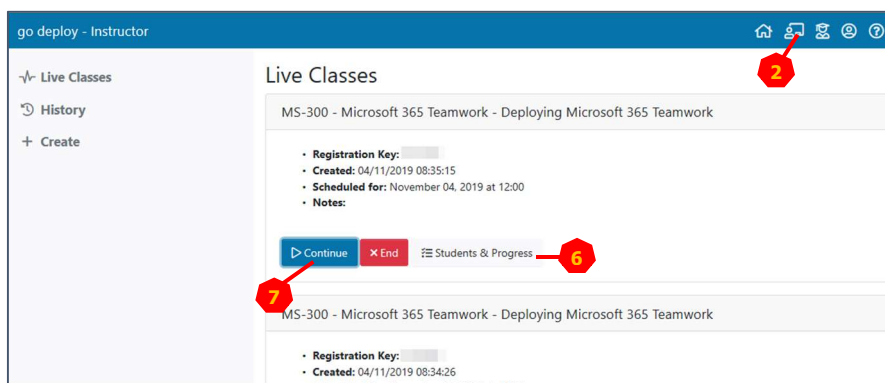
go deploy - Instructor

2

Live Classes
History
Create

Live Classes

MS-300 - Microsoft 365 Teamwork - Deploying Microsoft 365 Teamwork

- **Registration Key:**
- **Created:** 04/11/2019 08:35:15
- **Scheduled for:** November 04, 2019 at 12:00
- **Notes:**

Continue
End
Students & Progress

6

7

MS-300 - Microsoft 365 Teamwork - Deploying Microsoft 365 Teamwork

- **Registration Key:**
- **Created:** 04/11/2019 08:34:26